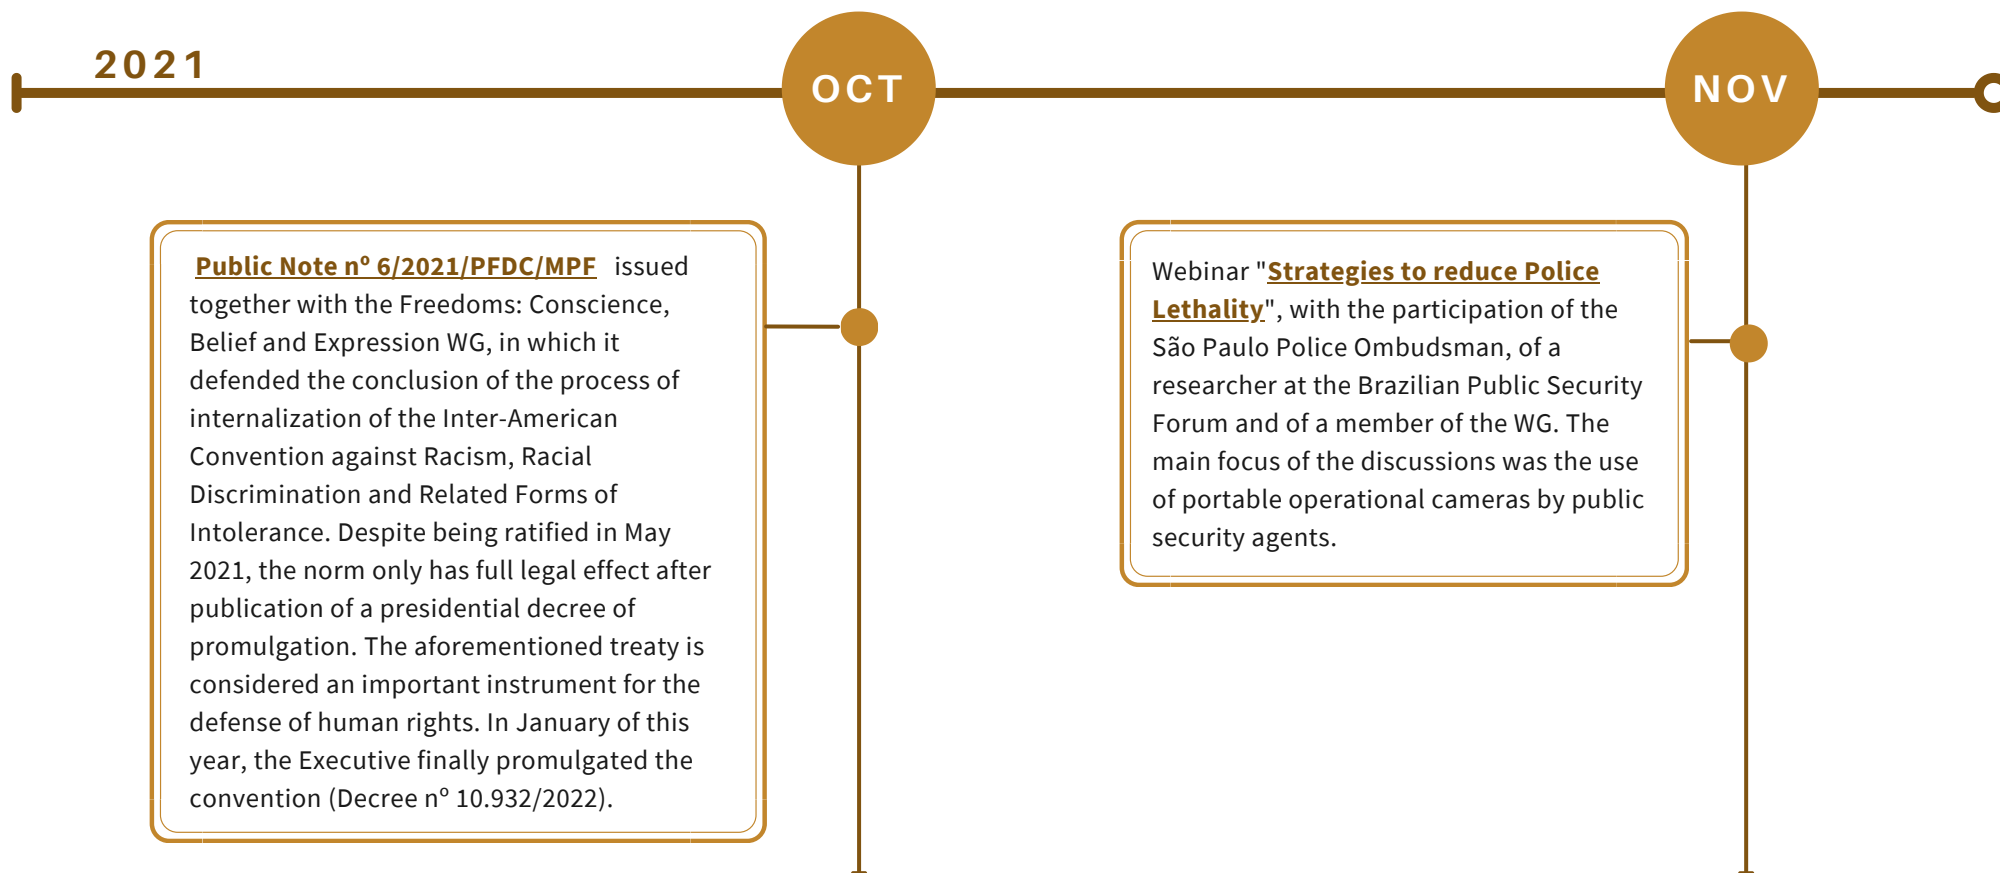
2021

OCT

NOV

Public Note nº 6/2021/PFDC/MPF issued together with the Freedoms: Conscience, Belief and Expression WG, in which it defended the conclusion of the process of internalization of the Inter-American Convention against Racism, Racial Discrimination and Related Forms of Intolerance. Despite being ratified in May 2021, the norm only has full legal effect after publication of a presidential decree of promulgation. The aforementioned treaty is considered an important instrument for the defense of human rights. In January of this year, the Executive finally promulgated the convention (Decree nº 10.932/2022).

Webinar "Strategies to reduce Police Lethality", with the participation of the São Paulo Police Ombudsman, of a researcher at the Brazilian Public Security Forum and of a member of the WG. The main focus of the discussions was the use of portable operational cameras by public security agents.